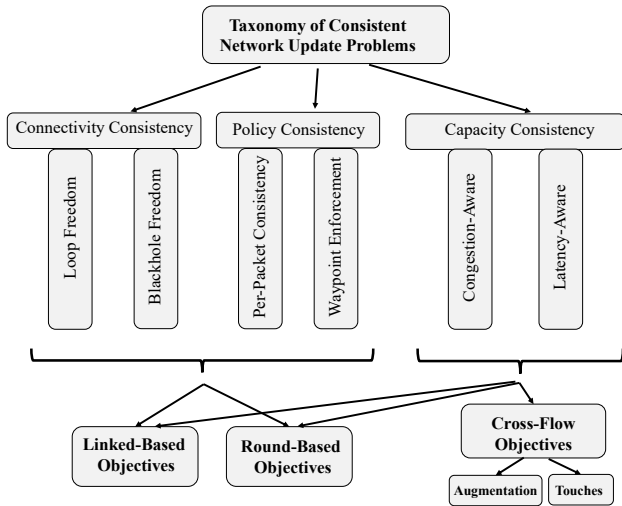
Taxonomy of Consistent Network Update Problems

Connectivity Consistency

Loop Freedom

Blackhole Freedom

Policy Consistency

Per-Packet Consistency

Waypoint Enforcement

Capacity Consistency

Congestion-Aware

Latency-Aware

Linked-Based Objectives

Round-Based Objectives

Cross-Flow Objectives

Augmentation

Touches